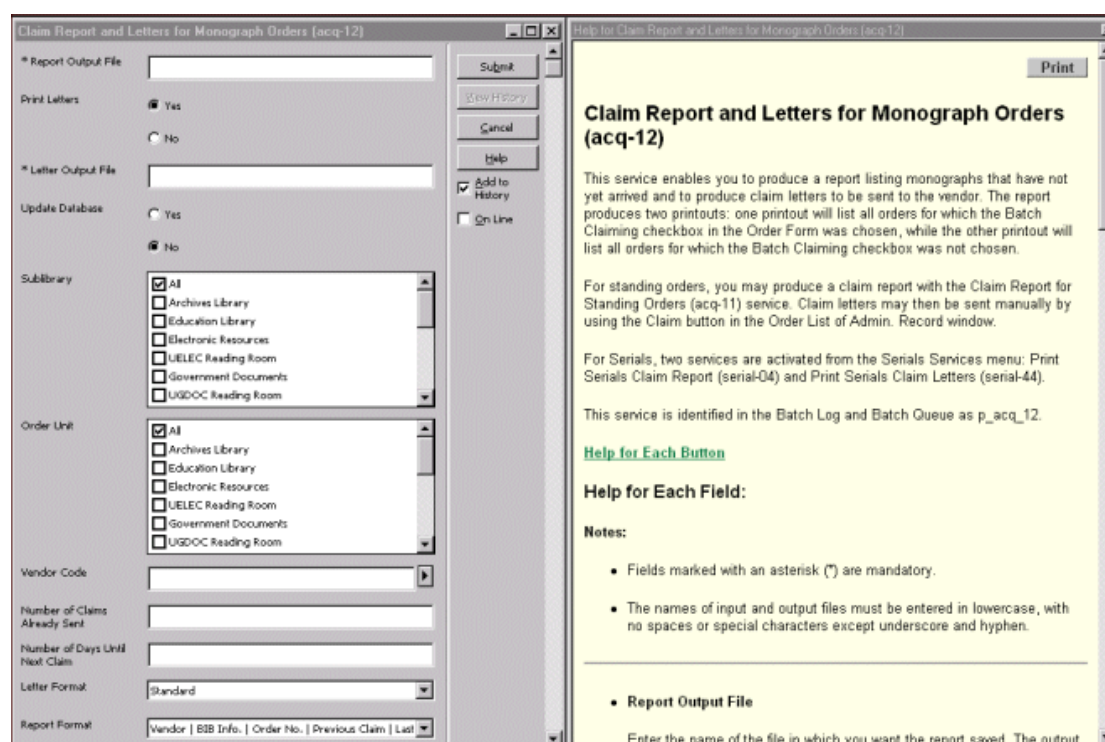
Claim Report and Letters for Monograph Orders (acq-12)

* Report Output File

Print Letters
Yes
No

* Letter Output File

Update Database
Yes
No

Sublibrary
All
Archives Library
Education Library
Electronic Resources
UELEC Reading Room
Government Documents
UGDOC Reading Room

Order Unit
All
Archives Library
Education Library
Electronic Resources
UELEC Reading Room
Government Documents
UGDOC Reading Room

Vendor Code

Number of Claims Already Sent

Number of Days Until Next Claim

Letter Format
Standard

Report Format
Vendor | BIB Info. | Order No. | Previous Claim | Last

Submit
View History
Cancel
Help
Add to History
On Line

Help for Claim Report and Letters for Monograph Orders (acq-12)

Print

Claim Report and Letters for Monograph Orders (acq-12)

This service enables you to produce a report listing monographs that have not yet arrived and to produce claim letters to be sent to the vendor. The report produces two printouts: one printout will list all orders for which the Batch Claiming checkbox in the Order Form was chosen, while the other printout will list all orders for which the Batch Claiming checkbox was not chosen.

For standing orders, you may produce a claim report with the Claim Report for Standing Orders (acq-11) service. Claim letters may then be sent manually by using the Claim button in the Order List of Admin. Record window.

For Serials, two services are activated from the Serials Services menu: Print Serials Claim Report (serial-04) and Print Serials Claim Letters (serial-44).

This service is identified in the Batch Log and Batch Queue as p_acq_12.

Help for Each Button

Help for Each Field:

Notes:

• Fields marked with an asterisk (*) are mandatory.

• The names of input and output files must be entered in lowercase, with no spaces or special characters except underscore and hyphen.

• Report Output File

Enter the name of the file in which you want the report saved. The output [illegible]